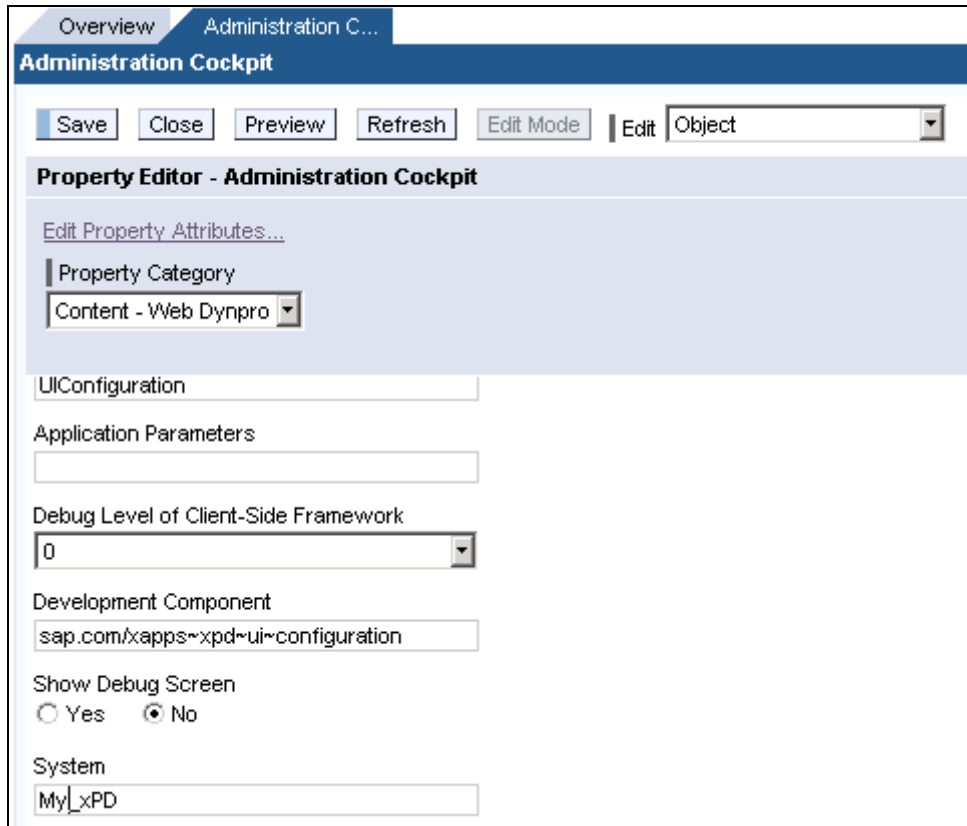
Overview
Administration C...

Administration Cockpit

Save Close Preview Refresh Edit Mode Edit Object

Property Editor - Administration Cockpit

Edit Property Attributes...

Property Category
Content - Web Dynpro

UIConfiguration

Application Parameters

Debug Level of Client-Side Framework
0

Development Component
sap.com/xapps~xpd~ui~configuration

Show Debug Screen
Yes No

System
My_xPD